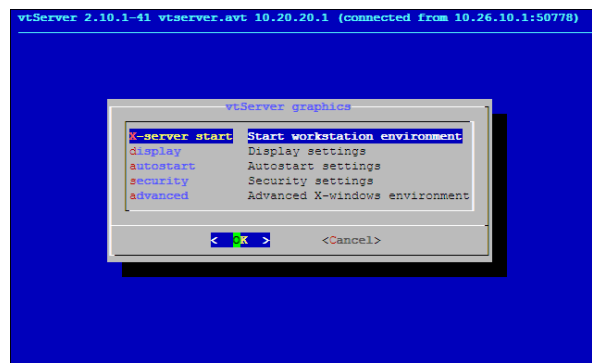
vtServer 2.10.1-41 vtserver.avt 10.20.20.1 (connected from 10.26.10.1:50778)

vtServer graphics

| | |
|---|---|
| X-server start | Start workstation environment |
| display | Display settings |
| autostart | Autostart settings |
| security | Security settings |
| advanced | Advanced X-windows environment |

< OK > <Cancel>